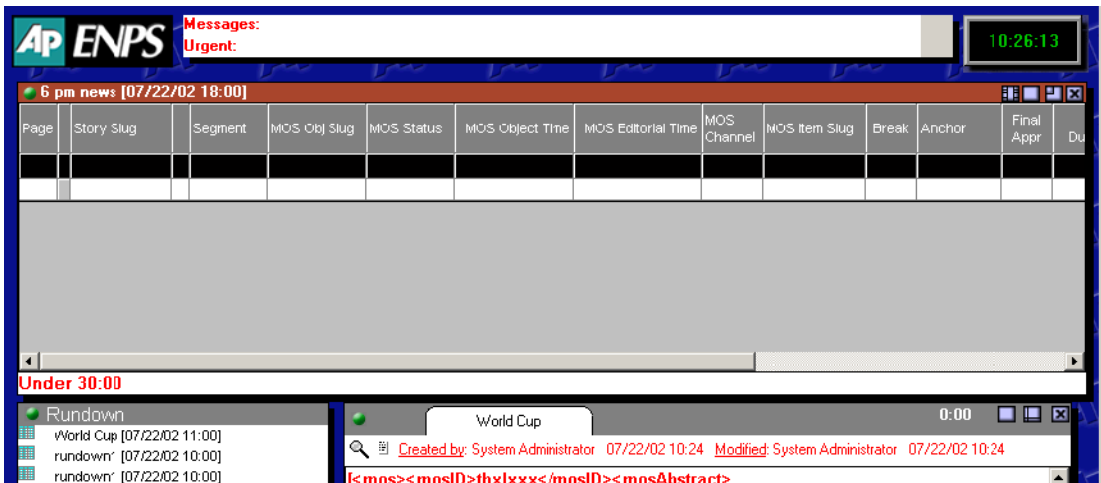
AP ENPS

Messages:
Urgent:

10:26:13

6 pm news [07/22/02 18:00]

| Page | | Story Slug | | Segment | MOS Obj Slug | MOS Status | MOS Object Time | MOS Editorial Time | MOS Channel | MOS Item Slug | Break | Anchor | Final Appr | Du |
|---|---|---|---|---|---|---|---|---|---|---|---|---|---|---|
| | | | | | | | | | | | | | | |
| | | | | | | | | | | | | | | |

Under 30:00

Rundown
World Cup [07/22/02 11:00]
rundown' [07/22/02 10:00]
rundown' [07/22/02 10:00]

World Cup

0:00

Created by: System Administrator 07/22/02 10:24 Modified: System Administrator 07/22/02 10:24

[<mos><mosID>thxlxxx</mosID><mosAbstract>